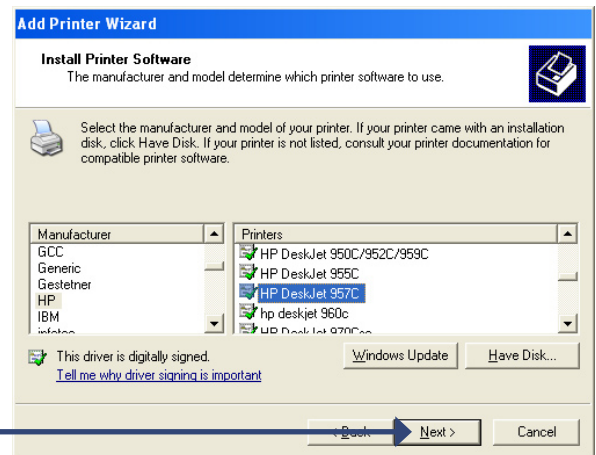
Add Printer Wizard

Install Printer Software

The manufacturer and model determine which printer software to use.

Select the manufacturer and model of your printer. If your printer came with an installation disk, click Have Disk. If your printer is not listed, consult your printer documentation for compatible printer software.

| Manufacturer |
|---|
| GCC |
| Generic |
| Gestetner |
| HP |
| IBM |
| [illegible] |

| Printers |
|---|
| HP DeskJet 950C/952C/959C |
| HP DeskJet 955C |
| HP DeskJet 957C |
| hp deskjet 960c |
| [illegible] |

This driver is digitally signed.

Tell me why driver signing is important

Windows Update

Have Disk...

< Back

Next >

Cancel